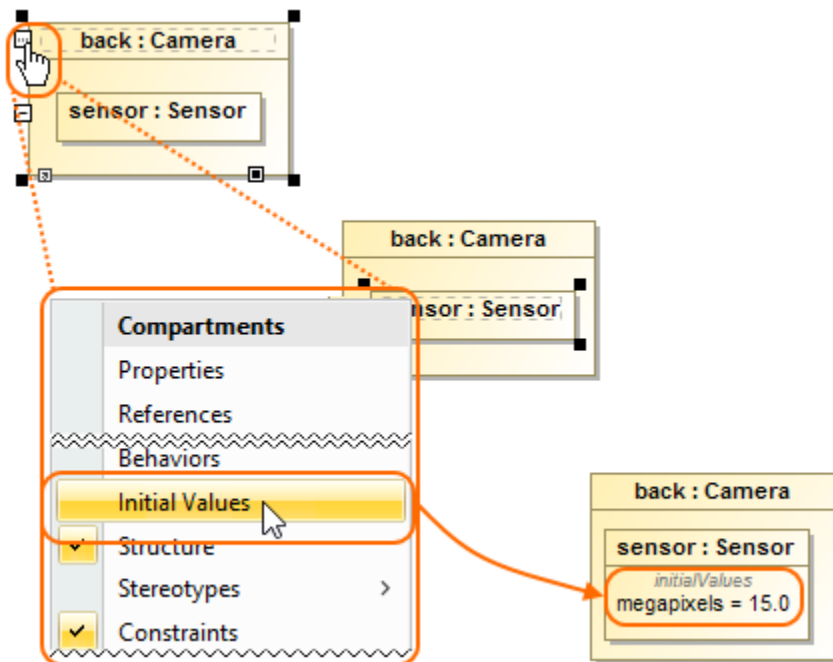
back : Camera

sensor : Sensor

back : Camera

nsor : Sensor

Compartments
Properties
References
Behaviors
Initial Values
Structure
Stereotypes
Constraints

back : Camera

sensor : Sensor

initialValues
megapixels = 15.0